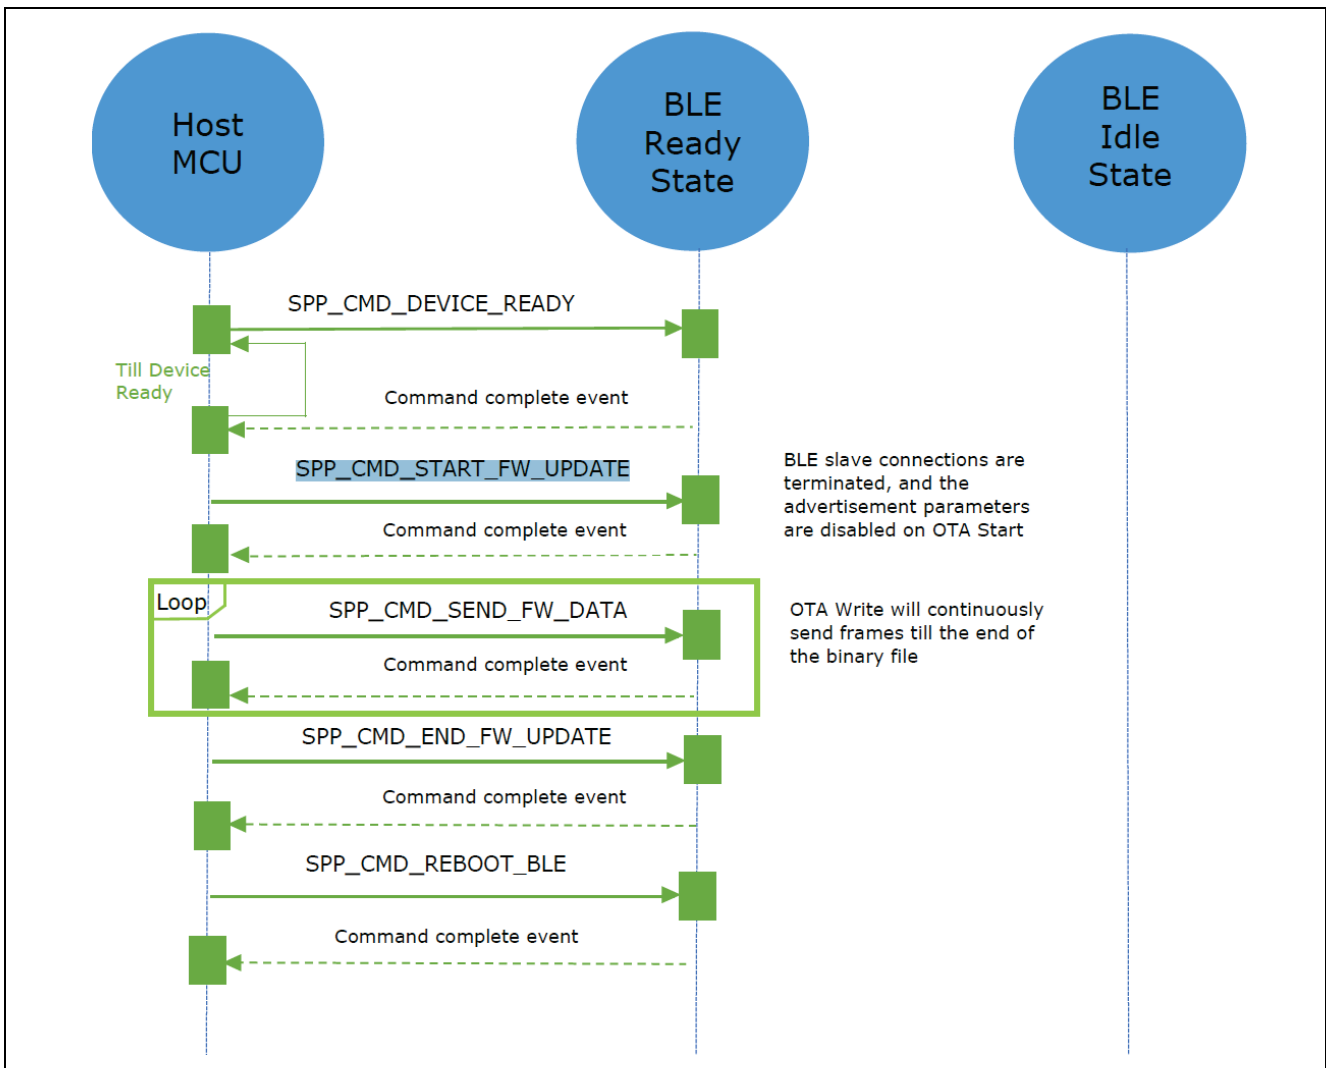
Host MCU

BLE Ready State

BLE Idle State

SPP_CMD_DEVICE_READY

Till Device Ready

Command complete event

SPP_CMD_START_FW_UPDATE

BLE slave connections are terminated, and the advertisement parameters are disabled on OTA Start

Command complete event

Loop

SPP_CMD_SEND_FW_DATA

OTA Write will continuously send frames till the end of the binary file

Command complete event

SPP_CMD_END_FW_UPDATE

Command complete event

SPP_CMD_REBOOT_BLE

Command complete event